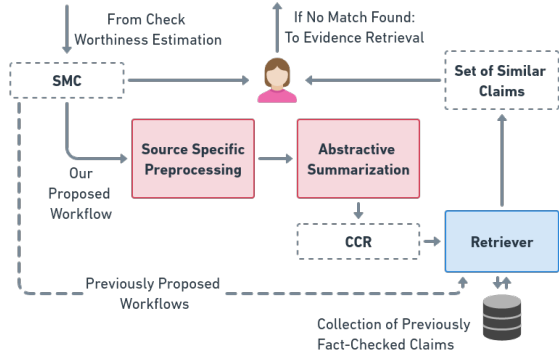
From Check Worthiness Estimation

If No Match Found: To Evidence Retrieval

SMC

Set of Similar Claims

Source Specific Preprocessing

Abstractive Summarization

Our Proposed Workflow

CCR

Retriever

Previously Proposed Workflows

Collection of Previously Fact-Checked Claims